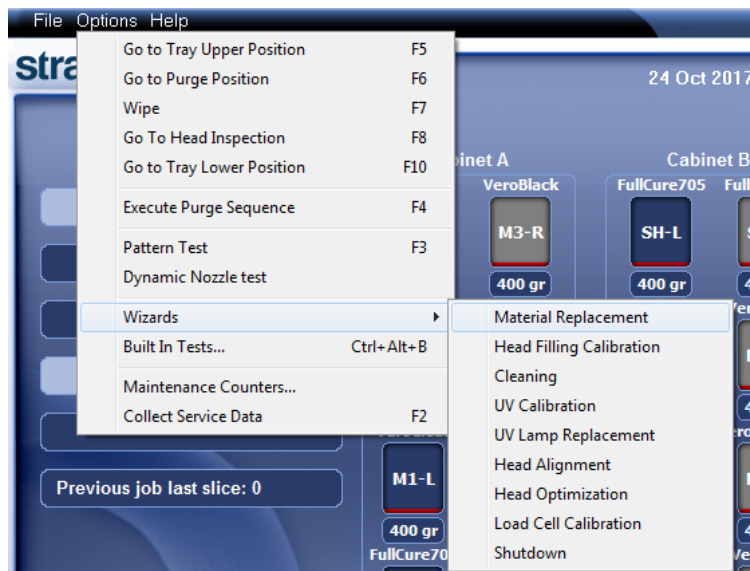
File Options Help

stra

Go to Tray Upper Position F5
Go to Purge Position F6
Wipe F7
Go To Head Inspection F8
Go to Tray Lower Position F10
Execute Purge Sequence F4
Pattern Test F3
Dynamic Nozzle test
Wizards
Built In Tests... Ctrl+Alt+B
Maintenance Counters...
Collect Service Data F2

Material Replacement
Head Filling Calibration
Cleaning
UV Calibration
UV Lamp Replacement
Head Alignment
Head Optimization
Load Cell Calibration
Shutdown

24 Oct 2017

binet A
VeroBlack
M3-R
400 gr

Cabinet B
FullCure705 Full
SH-L
400 gr

M1-L
400 gr
FullCure70

Previous job last slice: 0